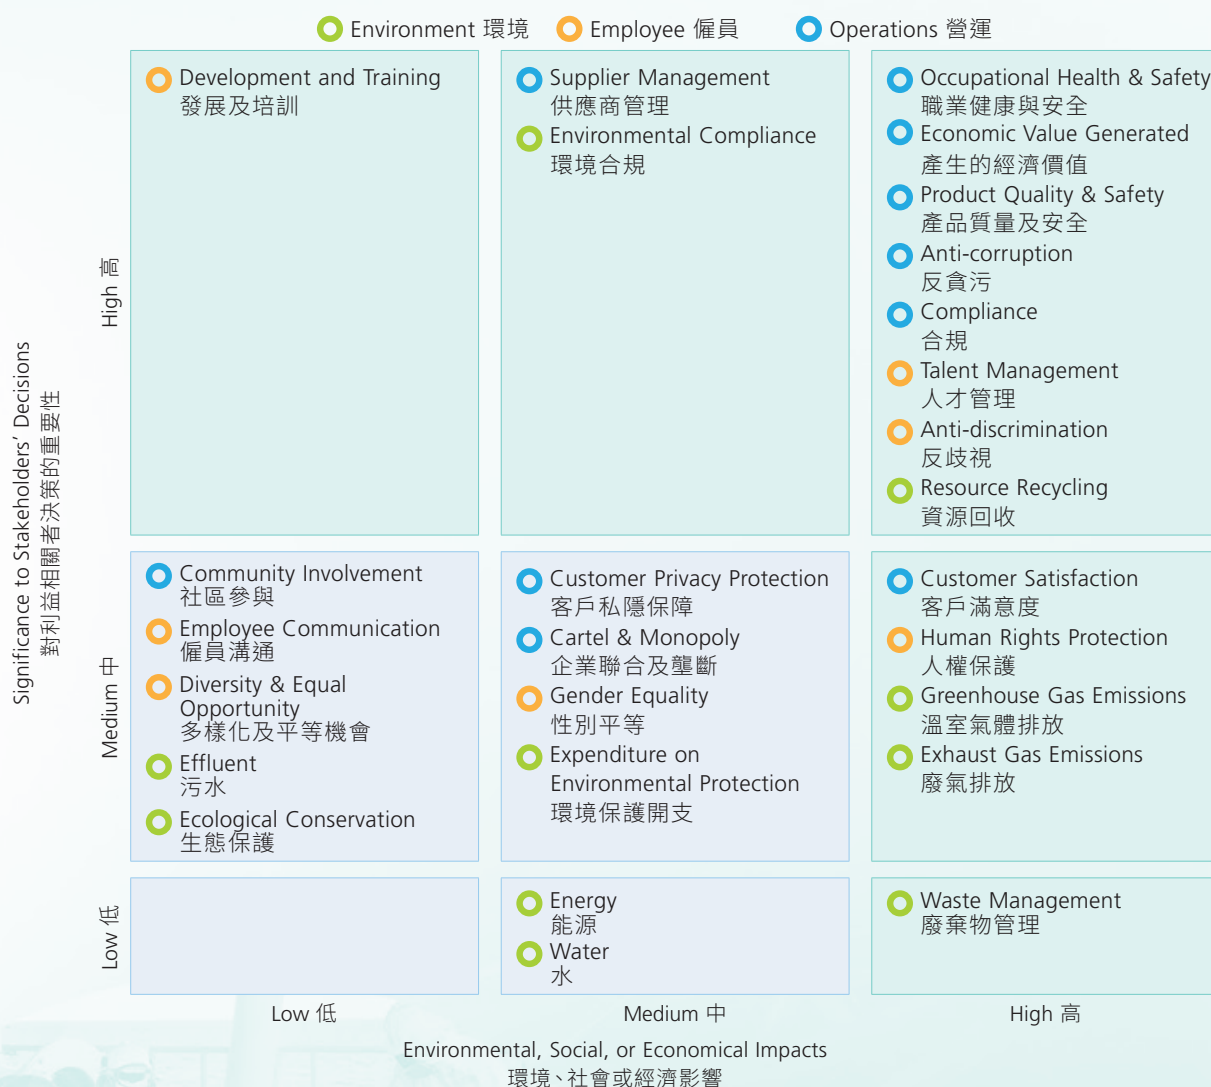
Environment 環境 Employee 僱員 Operations 營運

Significance to Stakeholders' Decisions
對利益相關者決策的重要性

High 高

Development and Training
發展及培訓

Supplier Management
供應商管理
Environmental Compliance
環境合規

Occupational Health & Safety
職業健康與安全
Economic Value Generated
產生的經濟價值
Product Quality & Safety
產品質量及安全
Anti-corruption
反貪污
Compliance
合規
Talent Management
人才管理
Anti-discrimination
反歧視
Resource Recycling
資源回收

Medium 中

Community Involvement
社區參與
Employee Communication
僱員溝通
Diversity & Equal Opportunity
多樣化及平等機會
Effluent
污水
Ecological Conservation
生態保護

Customer Privacy Protection
客戶私隱保障
Cartel & Monopoly
企業聯合及壟斷
Gender Equality
性別平等
Expenditure on Environmental Protection
環境保護開支

Customer Satisfaction
客戶滿意度
Human Rights Protection
人權保護
Greenhouse Gas Emissions
溫室氣體排放
Exhaust Gas Emissions
廢氣排放

Low 低

Energy
能源
Water
水

Waste Management
廢棄物管理

Low 低
Medium 中
High 高

Environmental, Social, or Economical Impacts
環境、社會或經濟影響